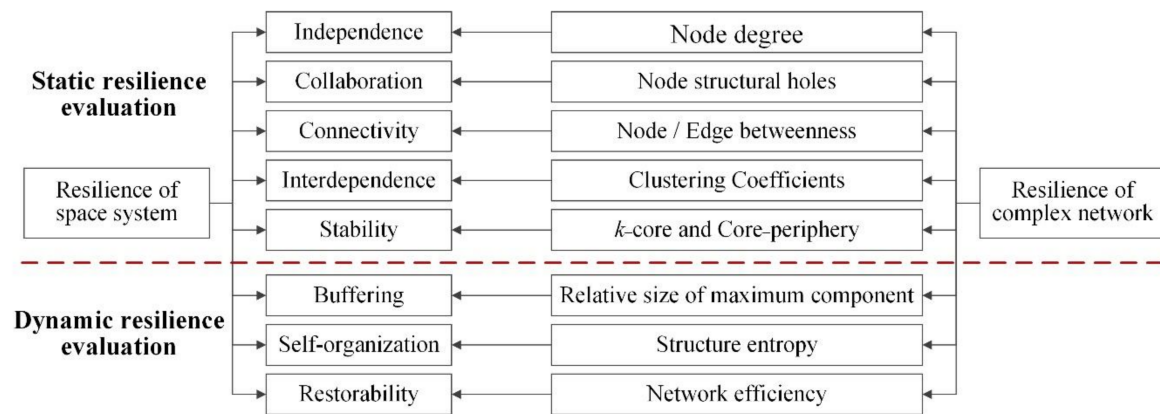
Static resilience evaluation

Resilience of space system

Independence
Collaboration
Connectivity
Interdependence
Stability

Node degree
Node structural holes
Node / Edge betweenness
Clustering Coefficients
$k$-core and Core-periphery

Resilience of complex network

Dynamic resilience evaluation

Buffering
Self-organization
Restorability

Relative size of maximum component
Structure entropy
Network efficiency